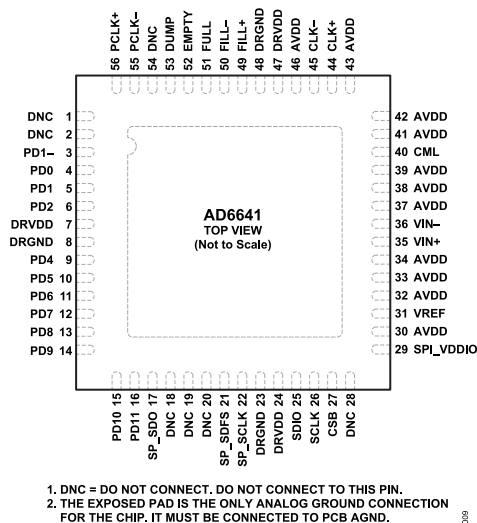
56 PCLK+
55 PCLK–
54 DNC
53 DUMP
52 EMPTY
51 FULL
50 FILL–
49 FILL+
48 DRGND
47 DRVDD
46 AVDD
45 CLK–
44 CLK+
43 AVDD

DNC 1
DNC 2
PD1– 3
PD0 4
PD1 5
PD2 6
DRVDD 7
DRGND 8
PD4 9
PD5 10
PD6 11
PD7 12
PD8 13
PD9 14

AD6641
TOP VIEW
(Not to Scale)

42 AVDD
41 AVDD
40 CML
39 AVDD
38 AVDD
37 AVDD
36 VIN–
35 VIN+
34 AVDD
33 AVDD
32 AVDD
31 VREF
30 AVDD
29 SPI_VDDIO

PD10 15
PD11 16
SP_SDO 17
DNC 18
DNC 19
DNC 20
SP_SDFS 21
SP_SCLK 22
DRGND 23
DRVDD 24
SDIO 25
SCLK 26
CSB 27
DNC 28

1. DNC = DO NOT CONNECT. DO NOT CONNECT TO THIS PIN.
2. THE EXPOSED PAD IS THE ONLY ANALOG GROUND CONNECTION FOR THE CHIP. IT MUST BE CONNECTED TO PCB AGND.

009